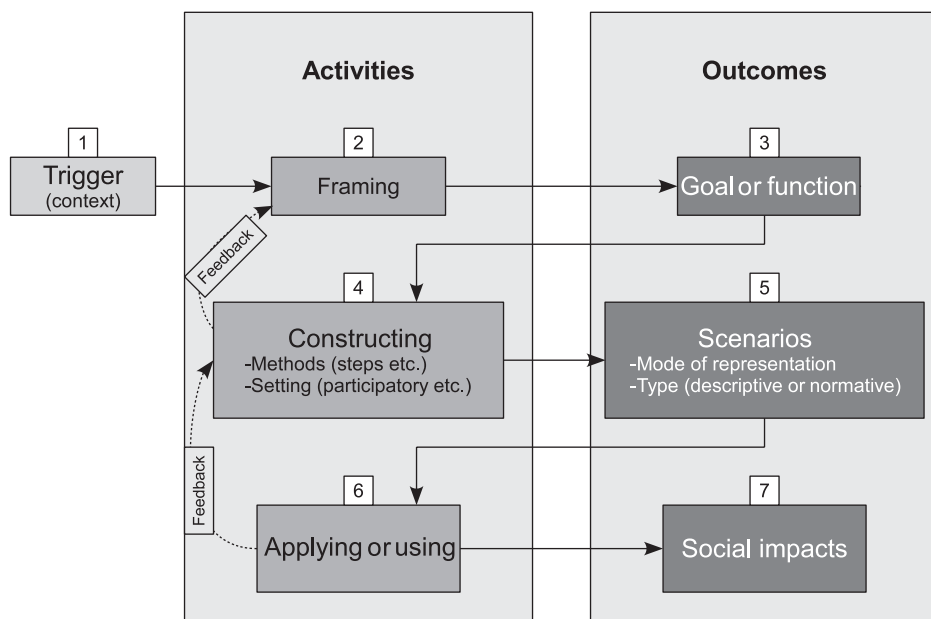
Activities

Outcomes

1
Trigger
(context)

2
Framing

3
Goal or function

Feedback

4
Constructing
-Methods (steps etc.)
-Setting (participatory etc.)

5
Scenarios
-Mode of representation
-Type (descriptive or normative)

Feedback

6
Applying or using

7
Social impacts